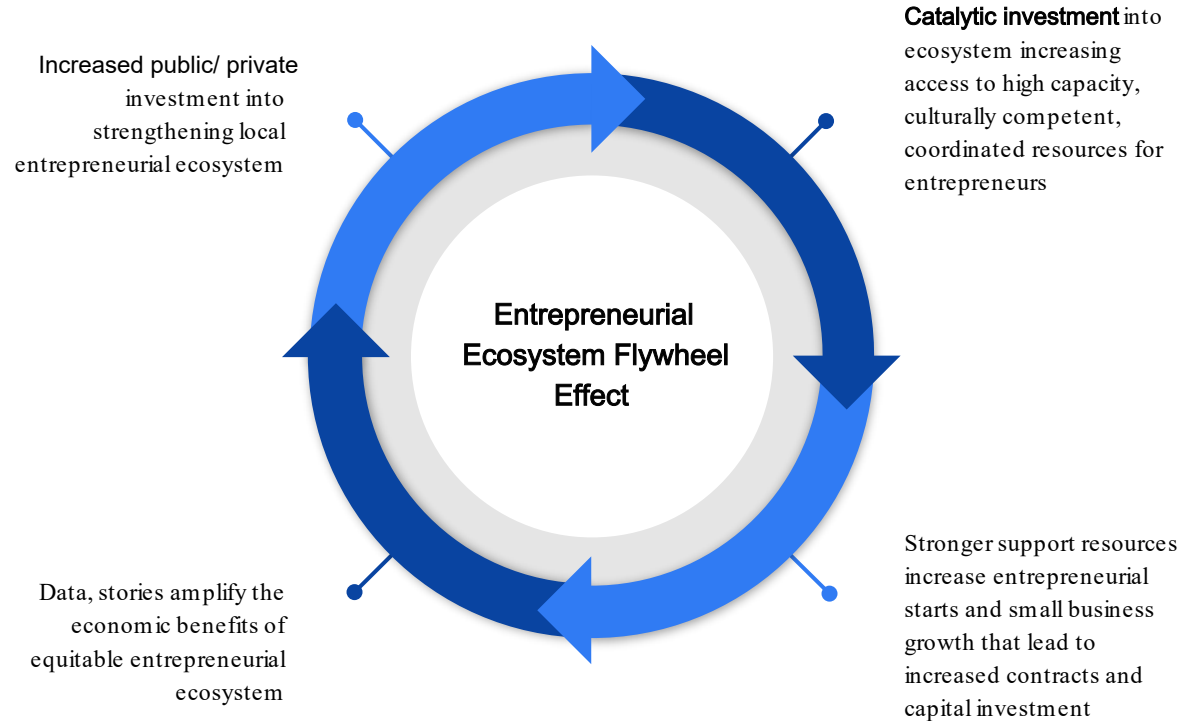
Increased public/ private investment into strengthening local entrepreneurial ecosystem

Catalytic investment into ecosystem increasing access to high capacity, culturally competent, coordinated resources for entrepreneurs

Entrepreneurial Ecosystem Flywheel Effect

Data, stories amplify the economic benefits of equitable entrepreneurial ecosystem

Stronger support resources increase entrepreneurial starts and small business growth that lead to increased contracts and capital investment